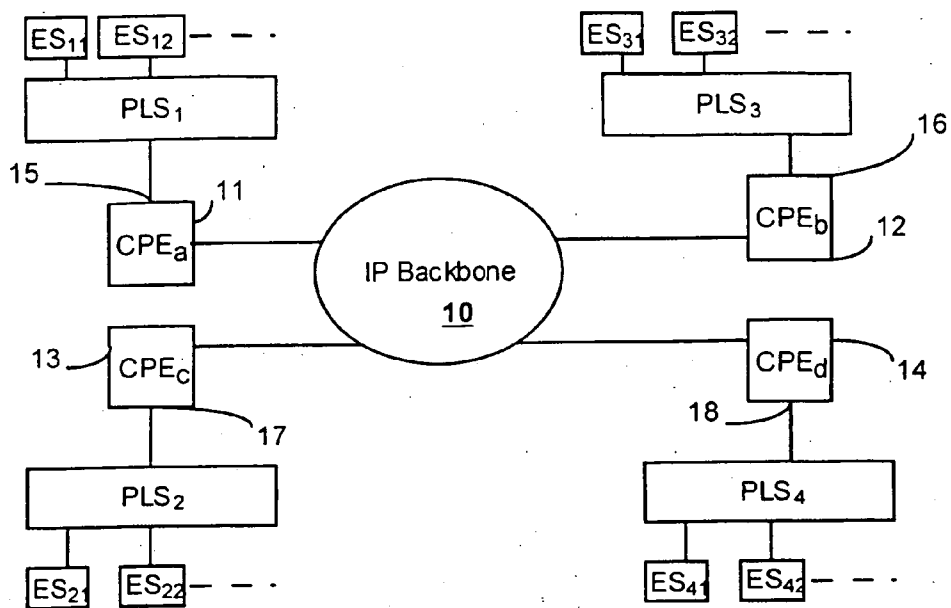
$ES_{11}$ $ES_{12}$

$PLS_1$

15

11

$CPE_a$

$ES_{31}$ $ES_{32}$

$PLS_3$

16

$CPE_b$

12

IP Backbone

**10**

13

$CPE_c$

17

$PLS_2$

$ES_{21}$ $ES_{22}$

$CPE_d$

14

18

$PLS_4$

$ES_{41}$ $ES_{42}$